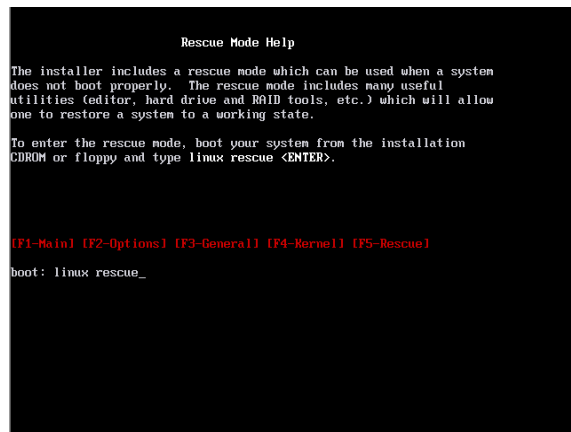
Rescue Mode Help

The installer includes a rescue mode which can be used when a system does not boot properly.  The rescue mode includes many useful utilities (editor, hard drive and RAID tools, etc.) which will allow one to restore a system to a working state.

To enter the rescue mode, boot your system from the installation CDROM or floppy and type linux rescue <ENTER>.

[F1-Main] [F2-Options] [F3-General] [F4-Kernel] [F5-Rescue]

boot: linux rescue_